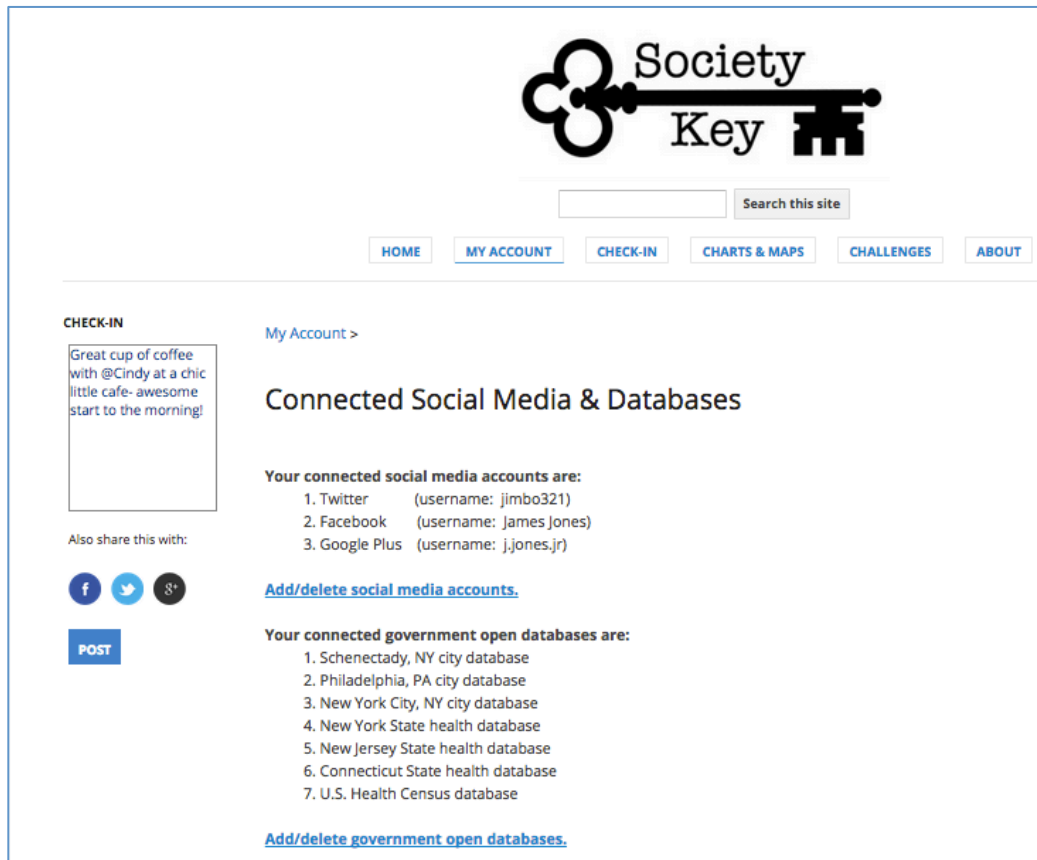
Society Key

Search this site

HOME MY ACCOUNT CHECK-IN CHARTS & MAPS CHALLENGES ABOUT

CHECK-IN

Great cup of coffee with @Cindy at a chic little cafe- awesome start to the morning!

Also share this with:

f g+

POST

My Account >

Connected Social Media & Databases

Your connected social media accounts are:
1. Twitter (username: jimbo321)
2. Facebook (username: James Jones)
3. Google Plus (username: j.jones.jr)

Add/delete social media accounts.

Your connected government open databases are:
1. Schenectady, NY city database
2. Philadelphia, PA city database
3. New York City, NY city database
4. New York State health database
5. New Jersey State health database
6. Connecticut State health database
7. U.S. Health Census database

Add/delete government open databases.